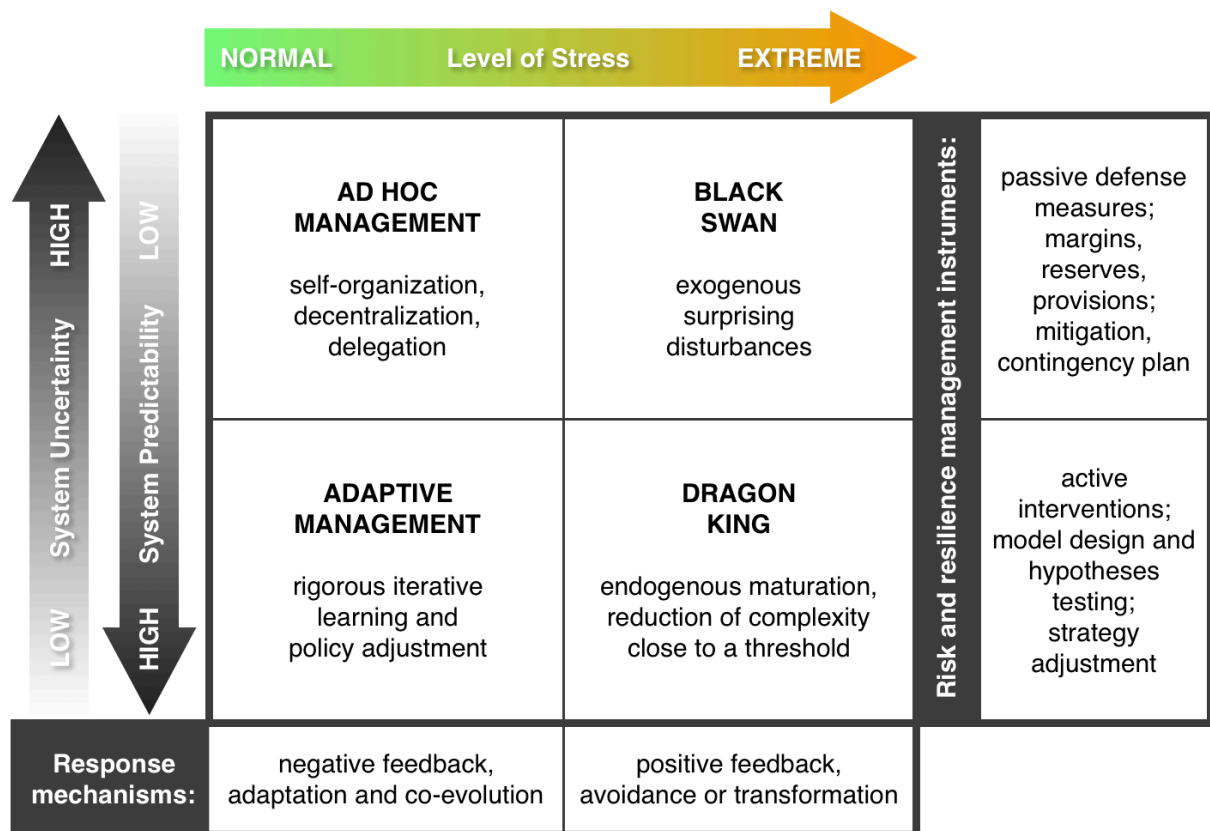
NORMAL Level of Stress EXTREME

HIGH System Uncertainty LOW

LOW System Predictability HIGH

| | | | Risk and resilience management instruments: |
|---|---|---|---|
| AD HOC MANAGEMENT<br>self-organization, decentralization, delegation | BLACK SWAN<br>exogenous surprising disturbances | passive defense measures; margins, reserves, provisions; mitigation, contingency plan |
| ADAPTIVE MANAGEMENT<br>rigorous iterative learning and policy adjustment | DRAGON KING<br>endogenous maturation, reduction of complexity close to a threshold | active interventions; model design and hypotheses testing; strategy adjustment |
| Response mechanisms: | negative feedback, adaptation and co-evolution | positive feedback, avoidance or transformation | |